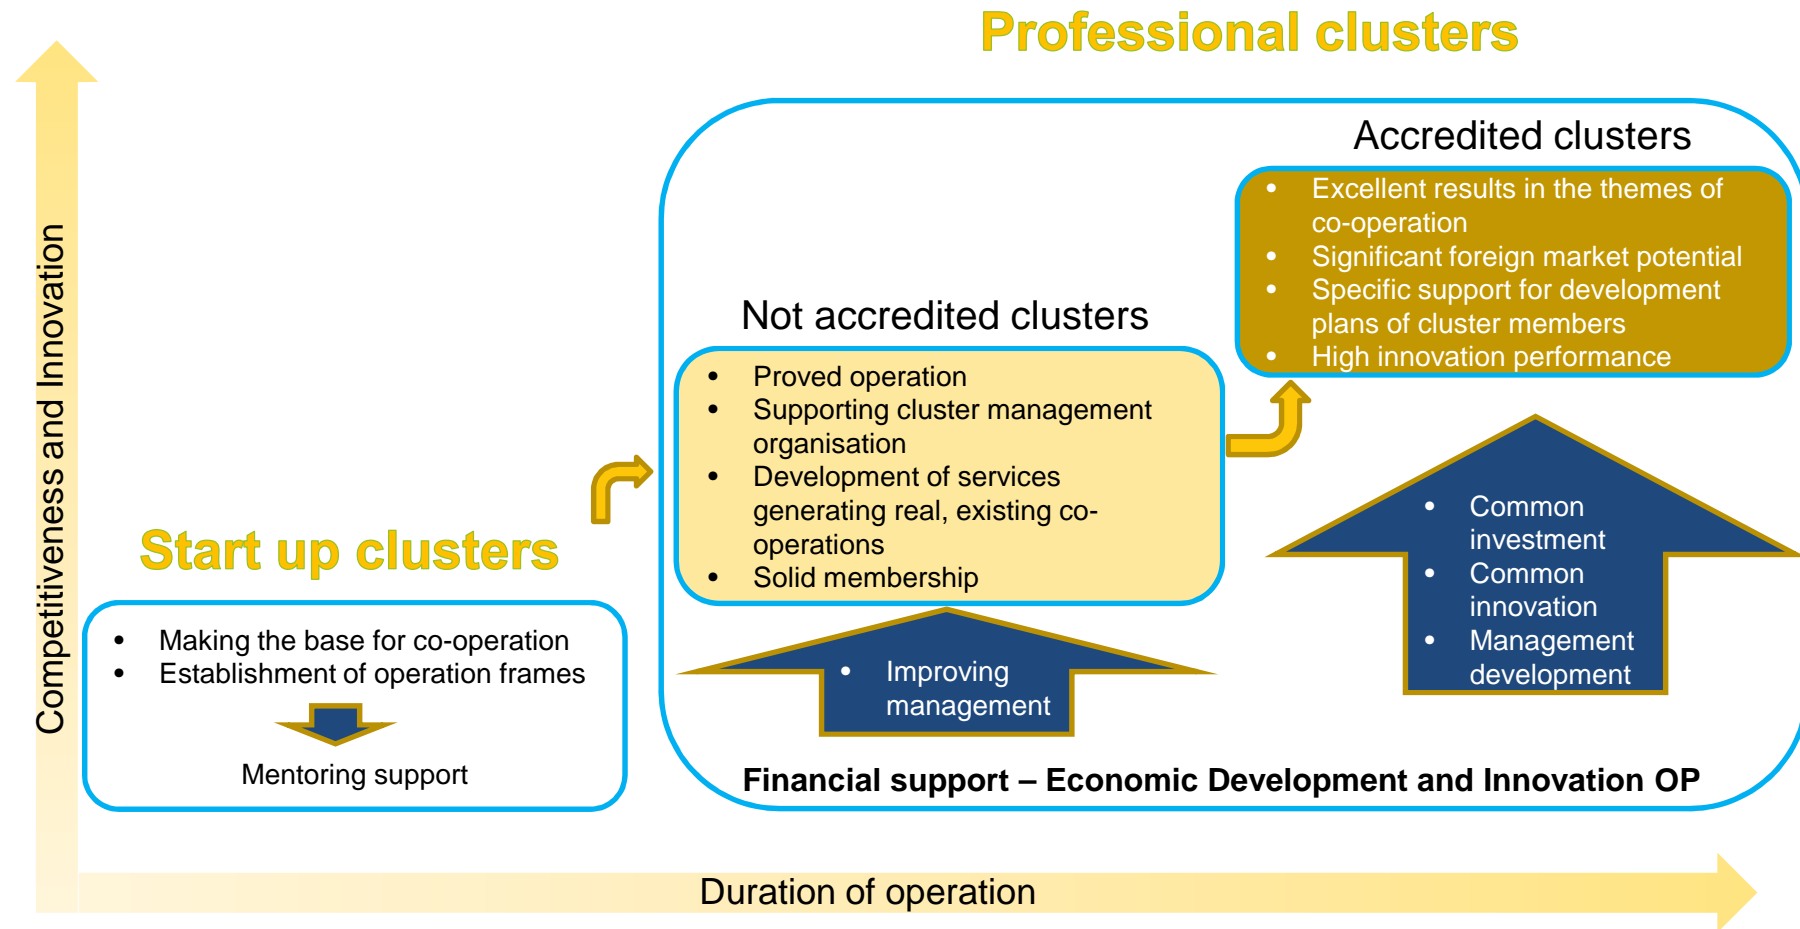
Professional clusters

Competitiveness and Innovation

Accredited clusters

- Excellent results in the themes of co-operation
- Significant foreign market potential
- Specific support for development plans of cluster members
- High innovation performance

Not accredited clusters

- Proved operation
- Supporting cluster management organisation
- Development of services generating real, existing co-operations
- Solid membership

- Common investment
- Common innovation
- Management development

Start up clusters

- Making the base for co-operation
- Establishment of operation frames

Mentoring support

- Improving management

Financial support – Economic Development and Innovation OP

Duration of operation